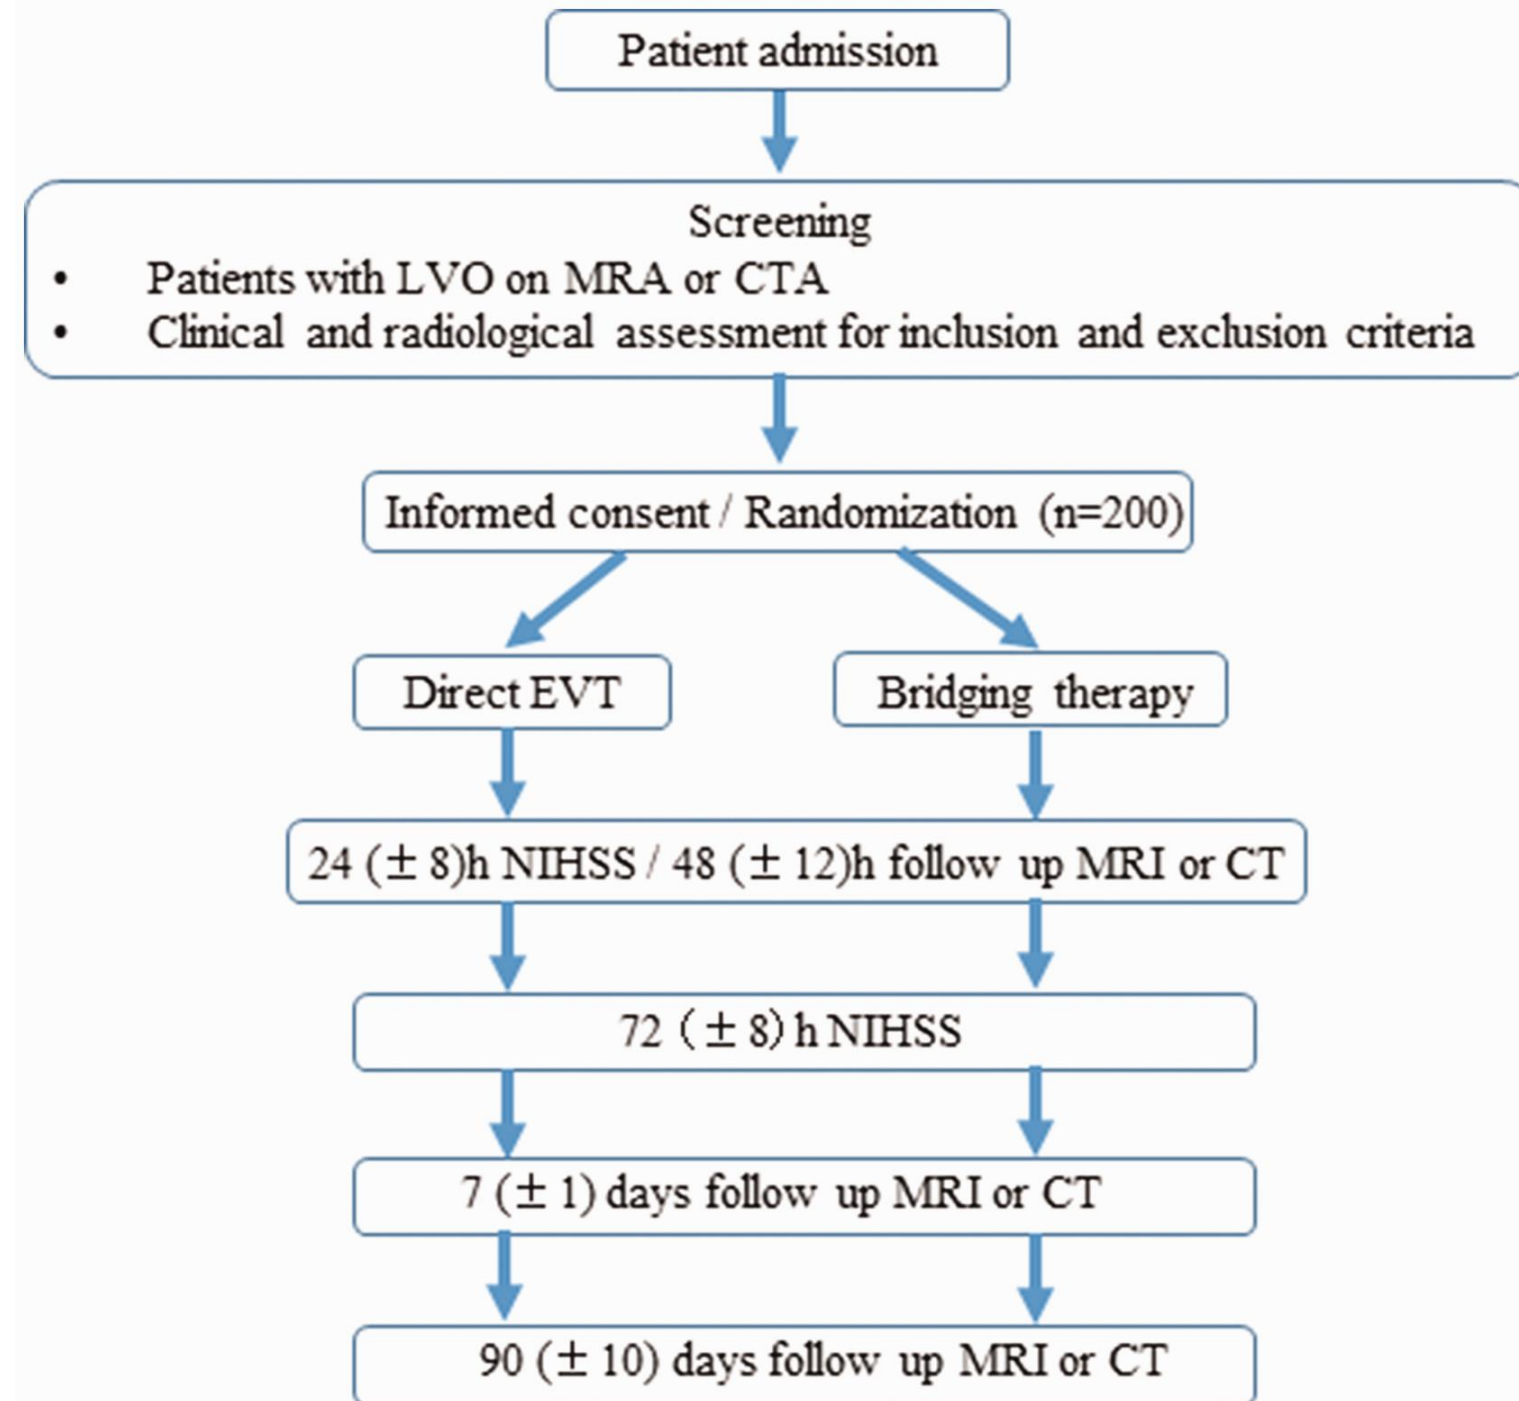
Patient admission

Screening
• Patients with LVO on MRA or CTA
• Clinical and radiological assessment for inclusion and exclusion criteria

Informed consent / Randomization (n=200)

Direct EVT

Bridging therapy

24 ($\pm$ 8)h NIHSS / 48 ($\pm$ 12)h follow up MRI or CT

72 ($\pm$ 8) h NIHSS

7 ($\pm$ 1) days follow up MRI or CT

90 ($\pm$ 10) days follow up MRI or CT